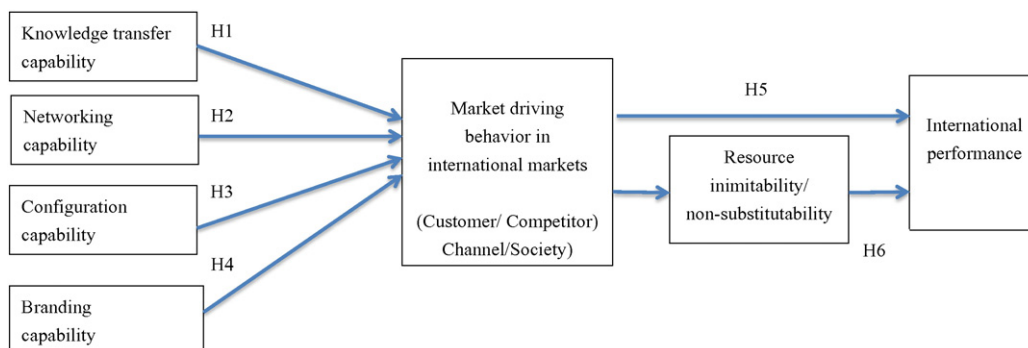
Knowledge transfer capability

H1

Networking capability

H2

Configuration capability

H3

H4

Branding capability

Market driving behavior in international markets

(Customer/ Competitor) Channel/Society)

H5

Resource inimitability/ non-substitutability

H6

International performance